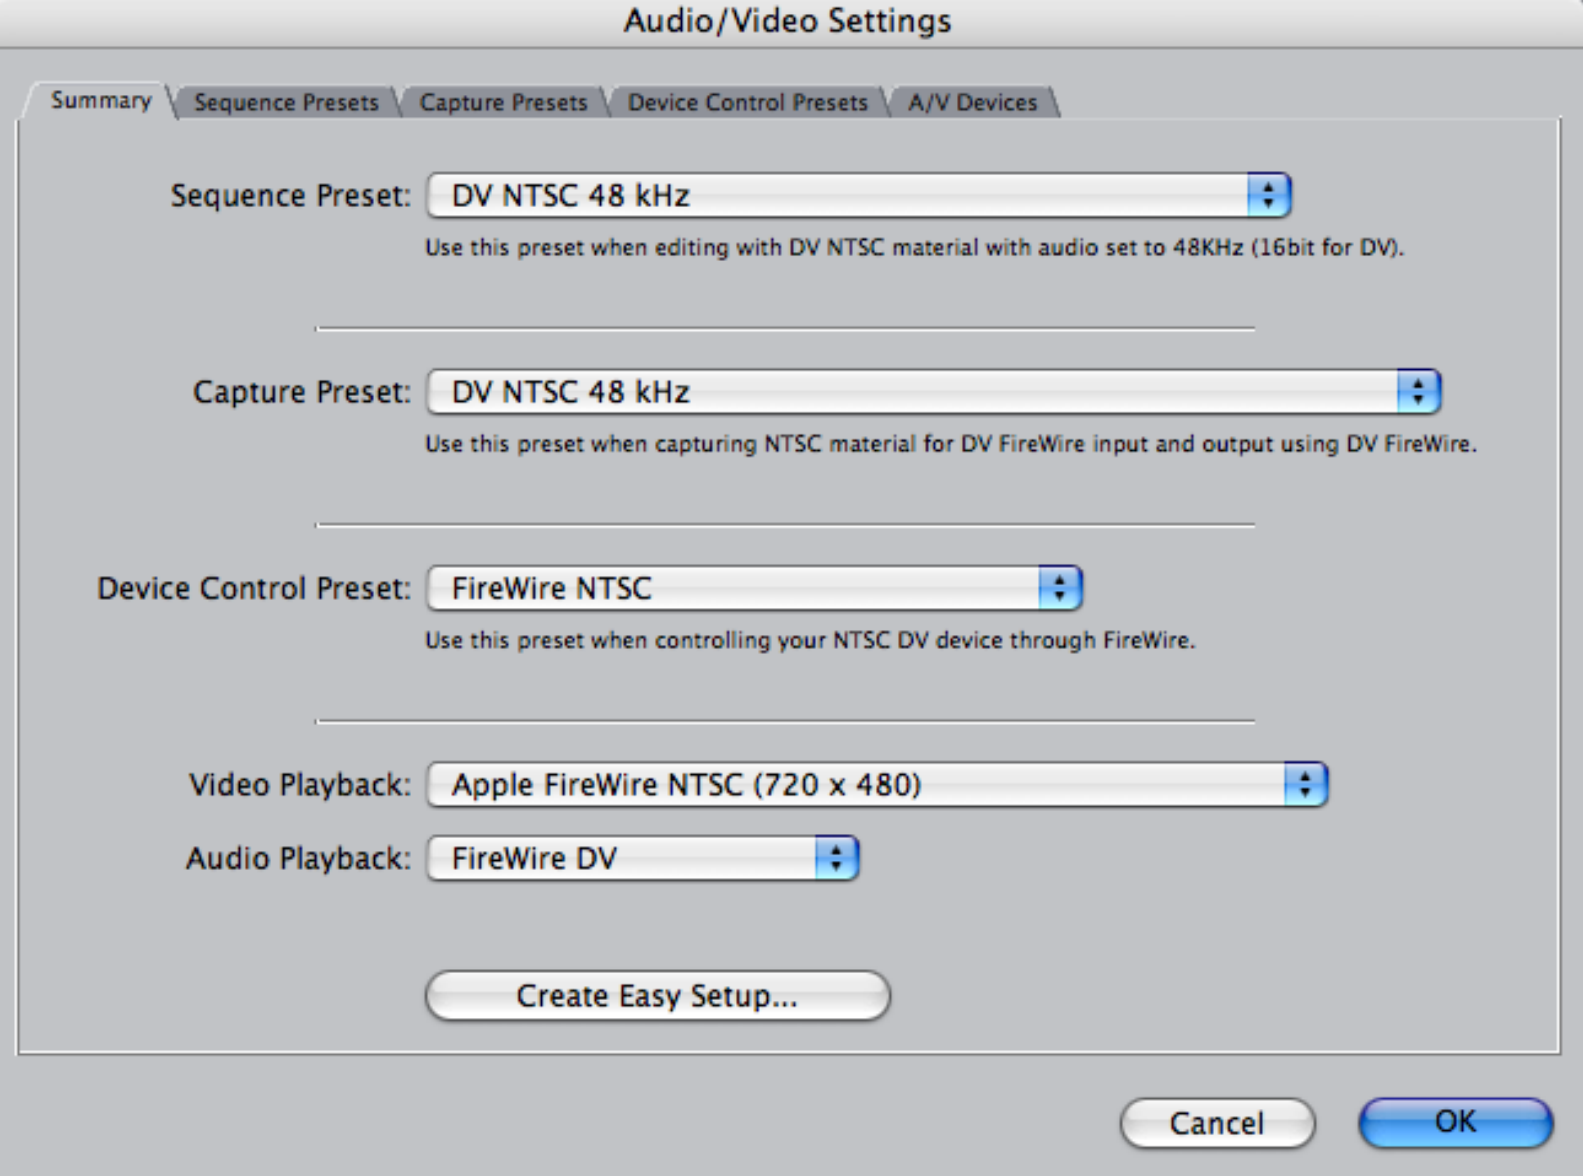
Audio/Video Settings

Summary | Sequence Presets | Capture Presets | Device Control Presets | A/V Devices

Sequence Preset: DV NTSC 48 kHz

Use this preset when editing with DV NTSC material with audio set to 48KHz (16bit for DV).

Capture Preset: DV NTSC 48 kHz

Use this preset when capturing NTSC material for DV FireWire input and output using DV FireWire.

Device Control Preset: FireWire NTSC

Use this preset when controlling your NTSC DV device through FireWire.

Video Playback: Apple FireWire NTSC (720 x 480)

Audio Playback: FireWire DV

Create Easy Setup...

Cancel

OK